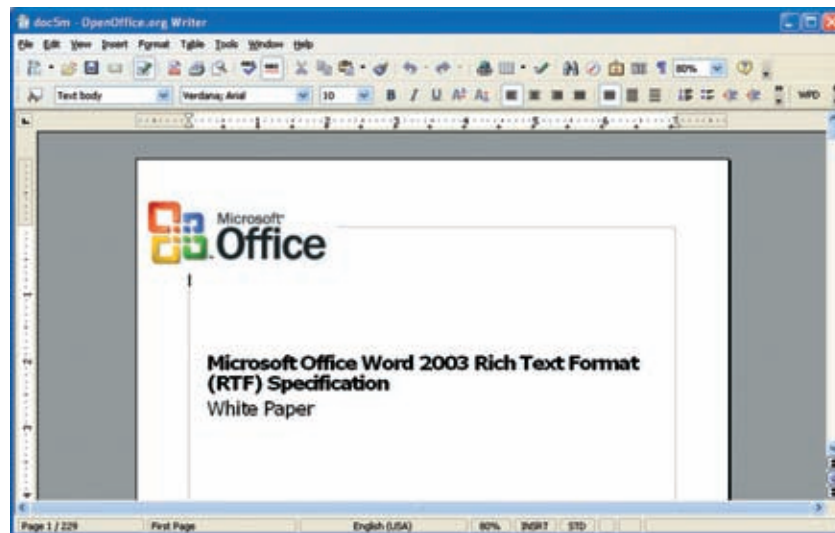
doc5m - OpenOffice.org Writer

File Edit View Insert Format Table Tools Window Help

80%

Text body Verdana; Arial 10 B I U

Microsoft Office

Microsoft Office Word 2003 Rich Text Format (RTF) Specification

White Paper

Page 1 / 229 First Page English (USA) 80% INSRT STD